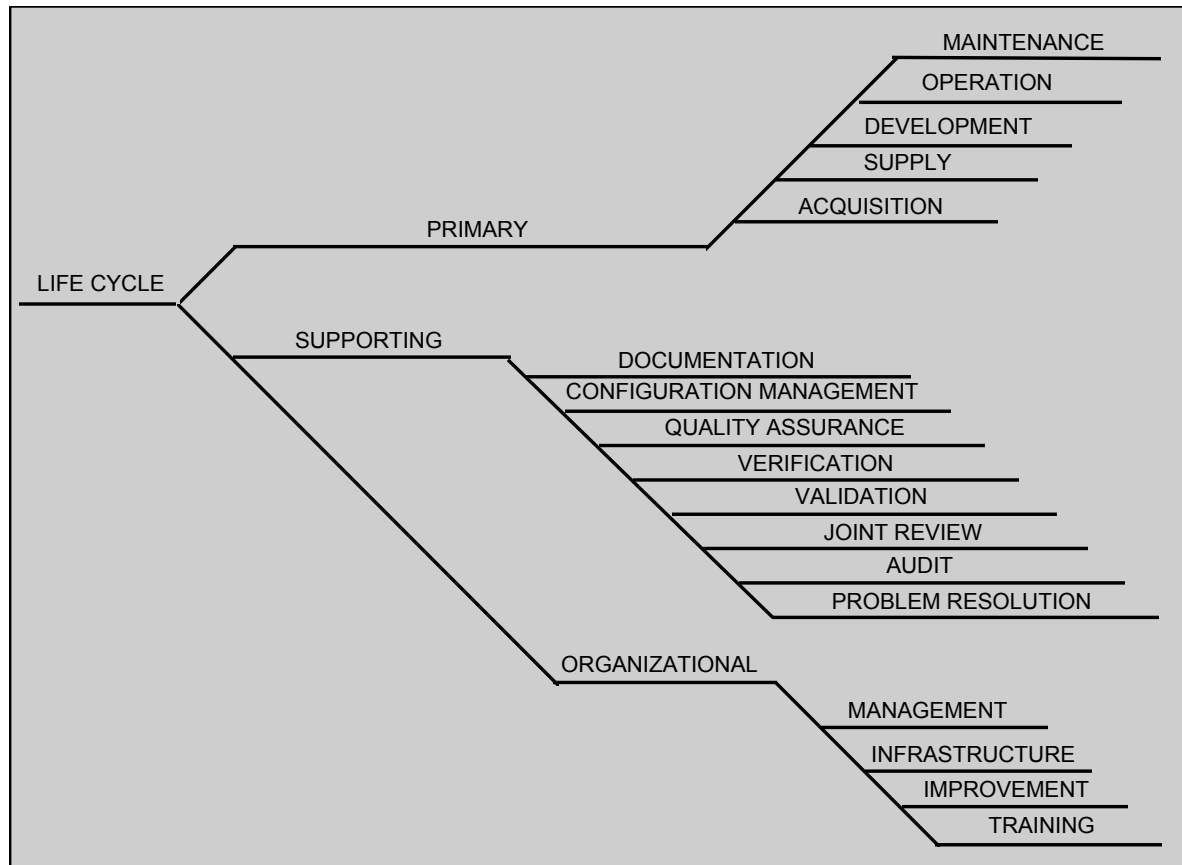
MAINTENANCE
OPERATION
DEVELOPMENT
SUPPLY
ACQUISITION
PRIMARY
LIFE CYCLE
SUPPORTING
DOCUMENTATION
CONFIGURATION MANAGEMENT
QUALITY ASSURANCE
VERIFICATION
VALIDATION
JOINT REVIEW
AUDIT
PROBLEM RESOLUTION
ORGANIZATIONAL
MANAGEMENT
INFRASTRUCTURE
IMPROVEMENT
TRAINING